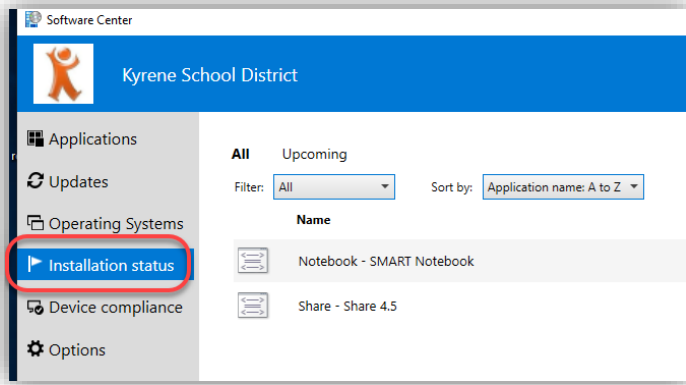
Software Center

Kyrene School District

Applications

Updates

Operating Systems

Installation status

Device compliance

Options

All Upcoming

Filter: All

Sort by: Application name: A to Z

Name

Notebook - SMART Notebook

Share - Share 4.5